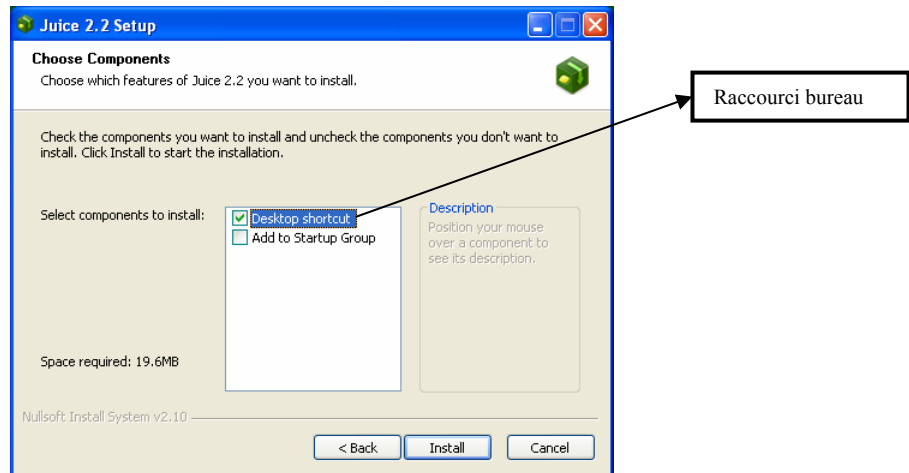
Juice 2.2 Setup

Choose Components
Choose which features of Juice 2.2 you want to install.

Raccourci bureau

Check the components you want to install and uncheck the components you don't want to install. Click Install to start the installation.

Select components to install:

Desktop shortcut
Add to Startup Group

Description
Position your mouse over a component to see its description.

Space required: 19.6MB

Nullsoft Install System v2.10

< Back
Install
Cancel